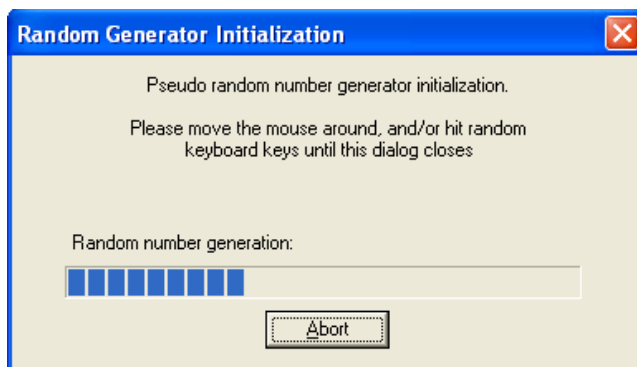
Random Generator Initialization

Pseudo random number generator initialization.

Please move the mouse around, and/or hit random keyboard keys until this dialog closes

Random number generation:

Abort